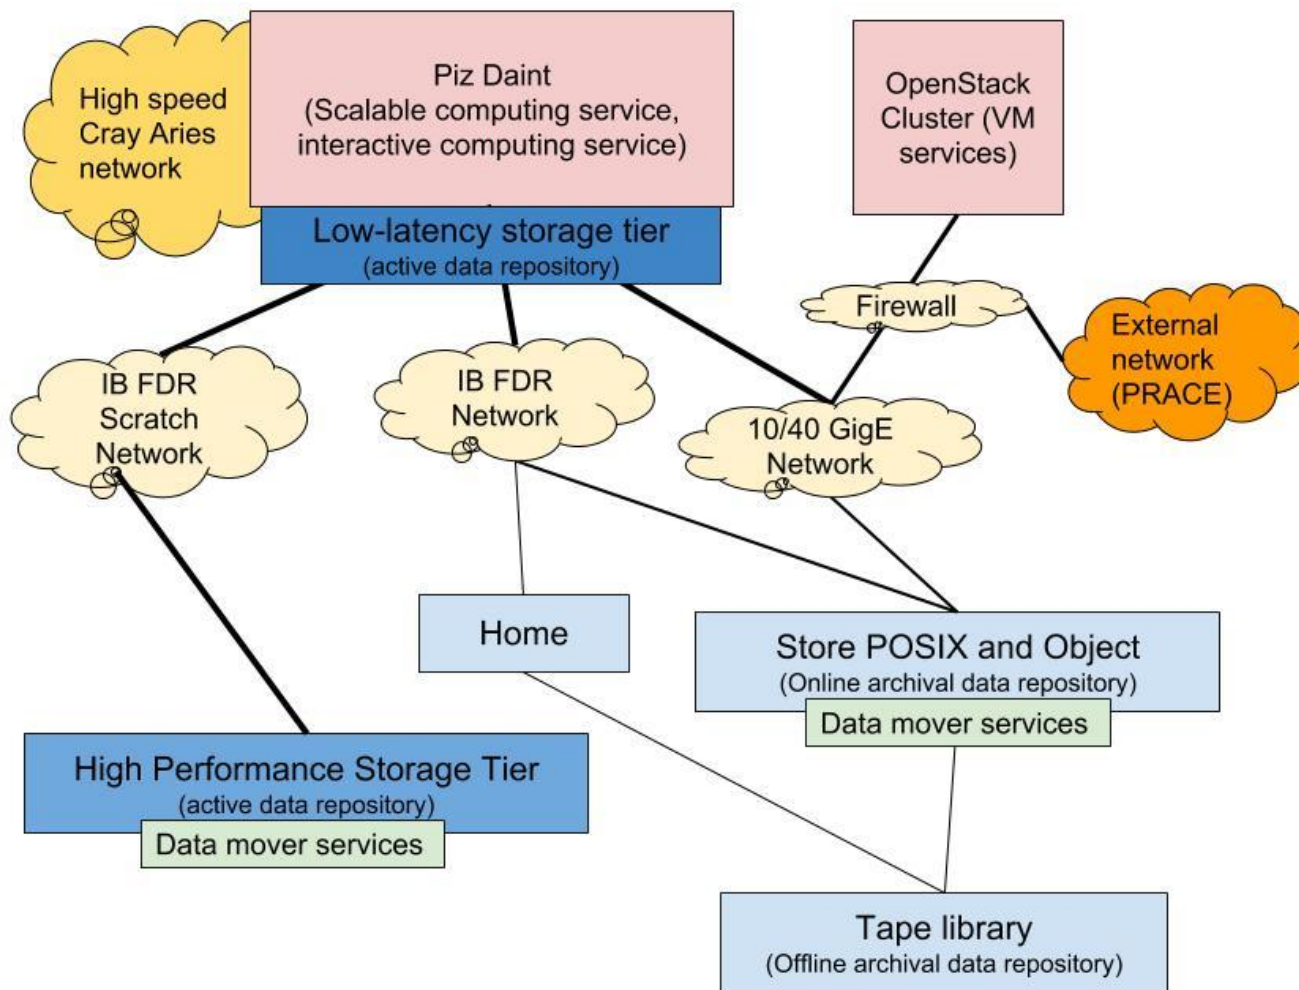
High speed Cray Aries network

Piz Daint
(Scalable computing service, interactive computing service)

OpenStack Cluster (VM services)

Low-latency storage tier
(active data repository)

Firewall

External network (PRACE)

IB FDR Scratch Network

IB FDR Network

10/40 GigE Network

Home

Store POSIX and Object
(Online archival data repository)

Data mover services

High Performance Storage Tier
(active data repository)

Data mover services

Tape library
(Offline archival data repository)